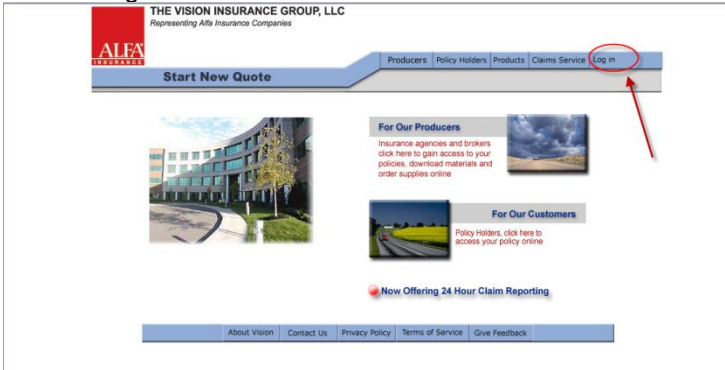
THE VISION INSURANCE GROUP, LLC
Representing Alfa Insurance Companies

ALFA
INSURANCE

Producers | Policy Holders | Products | Claims Service | Log in

Start New Quote

For Our Producers

Insurance agencies and brokers click here to gain access to your policies, download materials and order supplies online

For Our Customers

Policy Holders, click here to access your policy online

Now Offering 24 Hour Claim Reporting

About Vision | Contact Us | Privacy Policy | Terms of Service | Give Feedback